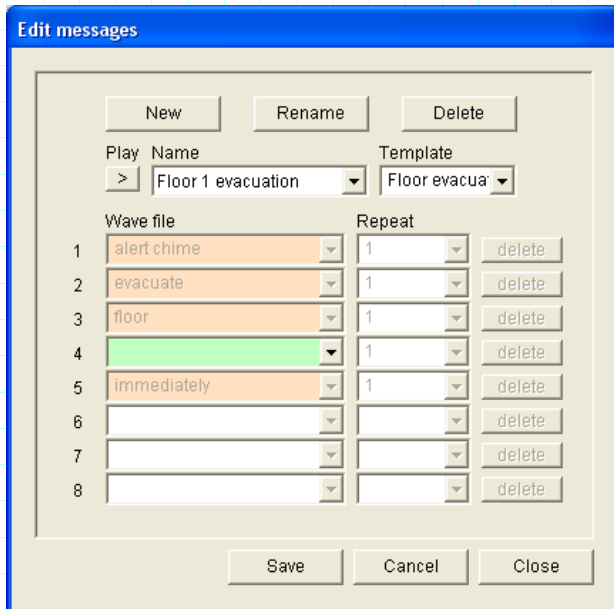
Edit messages

New Rename Delete

Play Name Template
> Floor 1 evacuation Floor evacua

Wave file Repeat
1 alert chime 1 delete
2 evacuate 1 delete
3 floor 1 delete
4 1 delete
5 immediately 1 delete
6 delete
7 delete
8 delete

Save Cancel Close